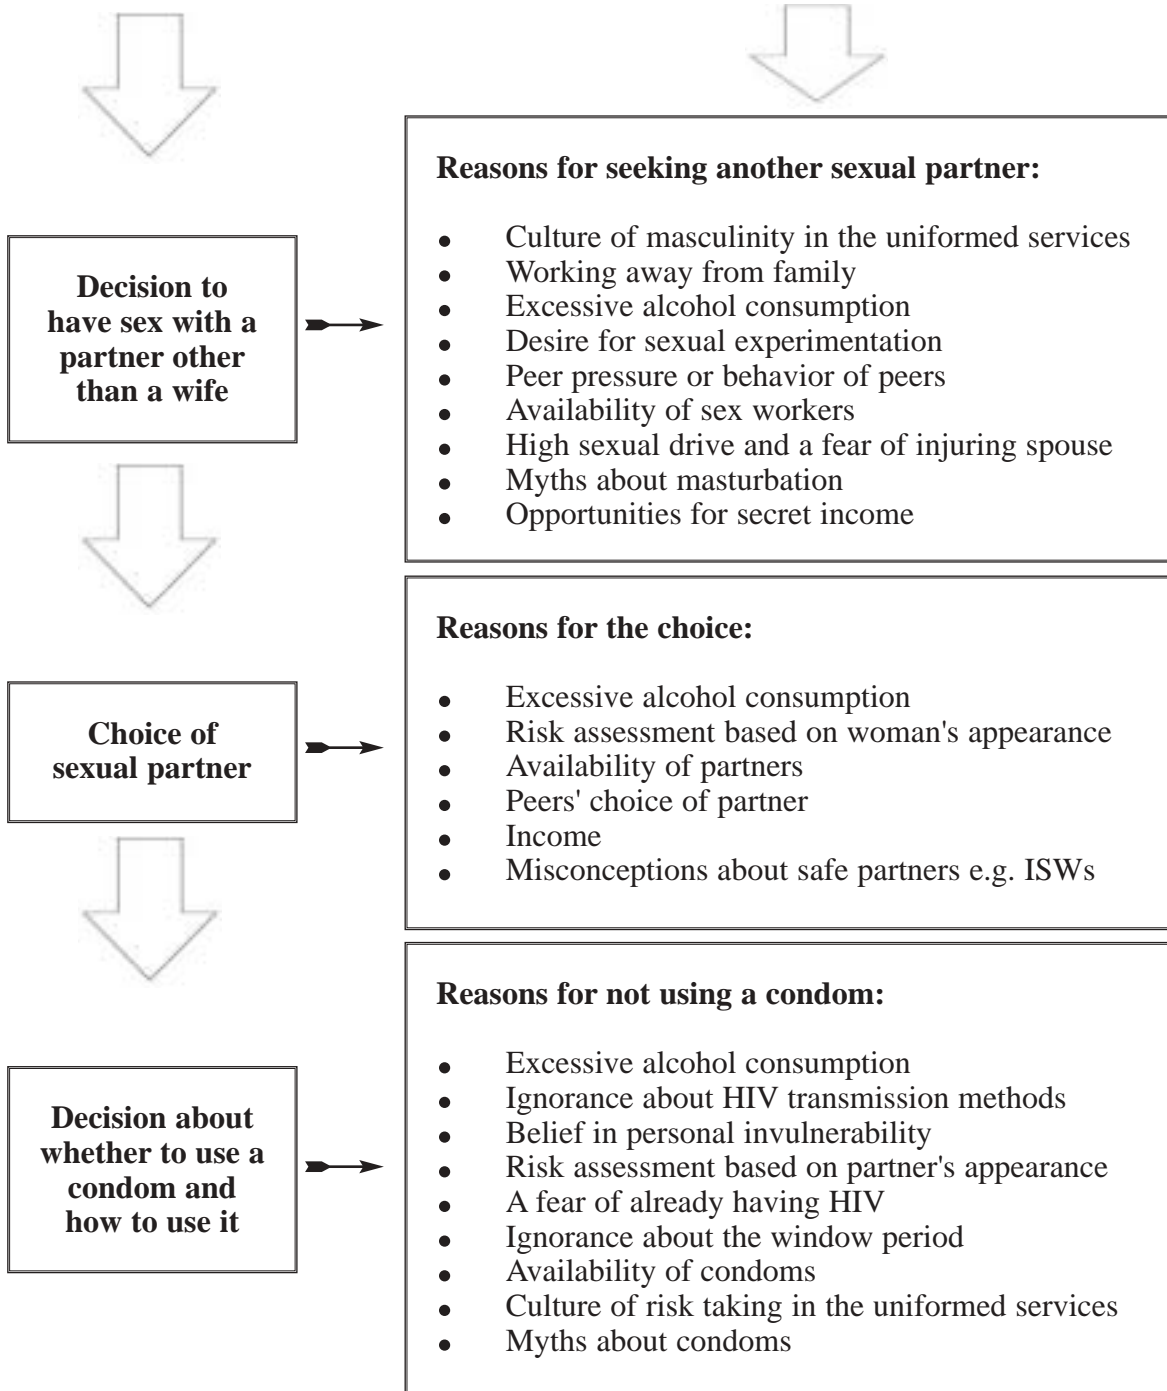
Decision to have sex with a partner other than a wife

**Reasons for seeking another sexual partner:**

- Culture of masculinity in the uniformed services
- Working away from family
- Excessive alcohol consumption
- Desire for sexual experimentation
- Peer pressure or behavior of peers
- Availability of sex workers
- High sexual drive and a fear of injuring spouse
- Myths about masturbation
- Opportunities for secret income

Choice of sexual partner

**Reasons for the choice:**

- Excessive alcohol consumption
- Risk assessment based on woman's appearance
- Availability of partners
- Peers' choice of partner
- Income
- Misconceptions about safe partners e.g. ISWs

Decision about whether to use a condom and how to use it

**Reasons for not using a condom:**

- Excessive alcohol consumption
- Ignorance about HIV transmission methods
- Belief in personal invulnerability
- Risk assessment based on partner's appearance
- A fear of already having HIV
- Ignorance about the window period
- Availability of condoms
- Culture of risk taking in the uniformed services
- Myths about condoms